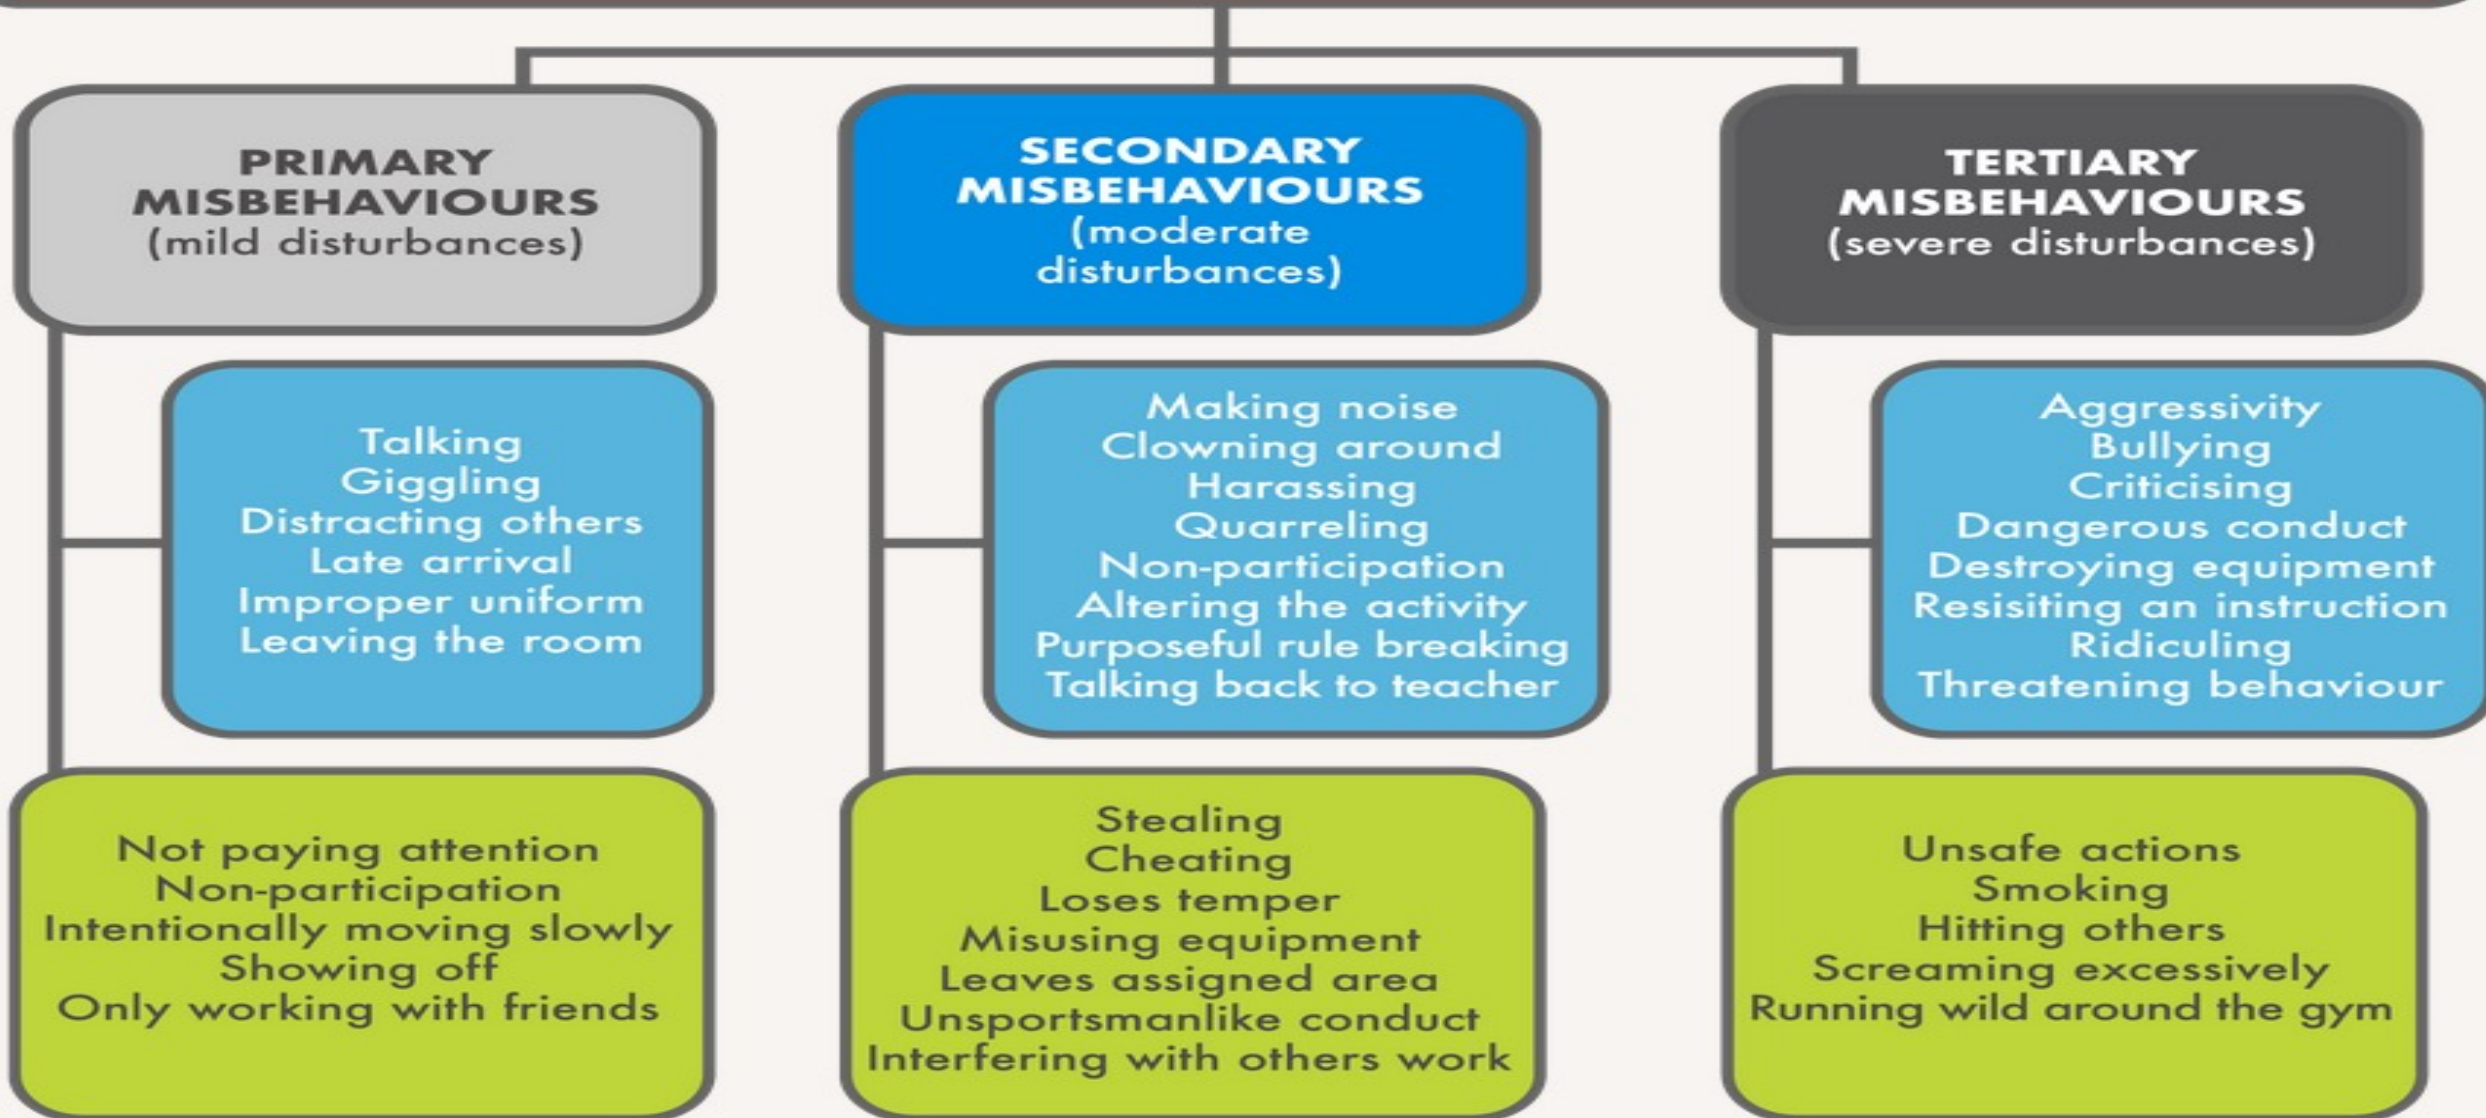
PRIMARY MISBEHAVIOURS
(mild disturbances)

Talking
Giggling
Distracting others
Late arrival
Improper uniform
Leaving the room

Not paying attention
Non-participation
Intentionally moving slowly
Showing off
Only working with friends

SECONDARY MISBEHAVIOURS
(moderate disturbances)

Making noise
Clowning around
Harassing
Quarreling
Non-participation
Altering the activity
Purposeful rule breaking
Talking back to teacher

Stealing
Cheating
Loses temper
Misusing equipment
Leaves assigned area
Unsportsmanlike conduct
Interfering with others work

TERTIARY MISBEHAVIOURS
(severe disturbances)

Aggressivity
Bullying
Criticising
Dangerous conduct
Destroying equipment
Resisiting an instruction
Ridiculing
Threatening behaviour

Unsafe actions
Smoking
Hitting others
Screaming excessively
Running wild around the gym